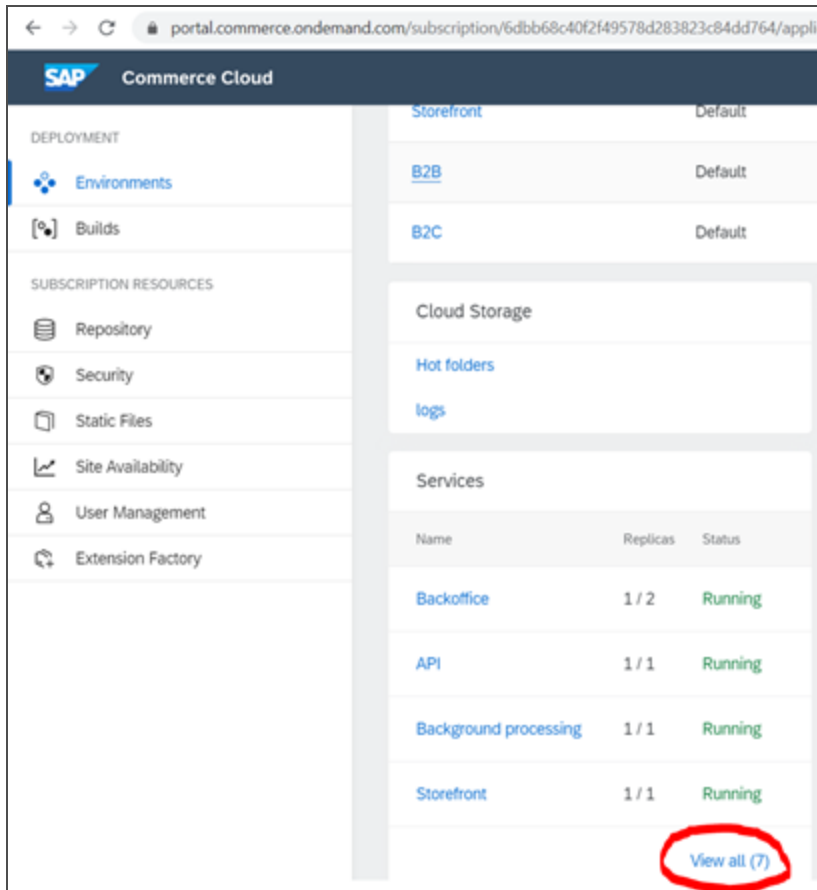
portal.commerce.ondemand.com/subscription/6dbb68c40f2f49578d283823c84dd764/appli

SAP Commerce Cloud

DEPLOYMENT

Environments

Builds

SUBSCRIPTION RESOURCES

Repository

Security

Static Files

Site Availability

User Management

Extension Factory

| Storefront | Default |
|---|---|
| B2B | Default |
| B2C | Default |

Cloud Storage

Hot folders

logs

Services

| Name | Replicas | Status |
|---|---|---|
| Backoffice | 1 / 2 | Running |
| API | 1 / 1 | Running |
| Background processing | 1 / 1 | Running |
| Storefront | 1 / 1 | Running |

View all (7)